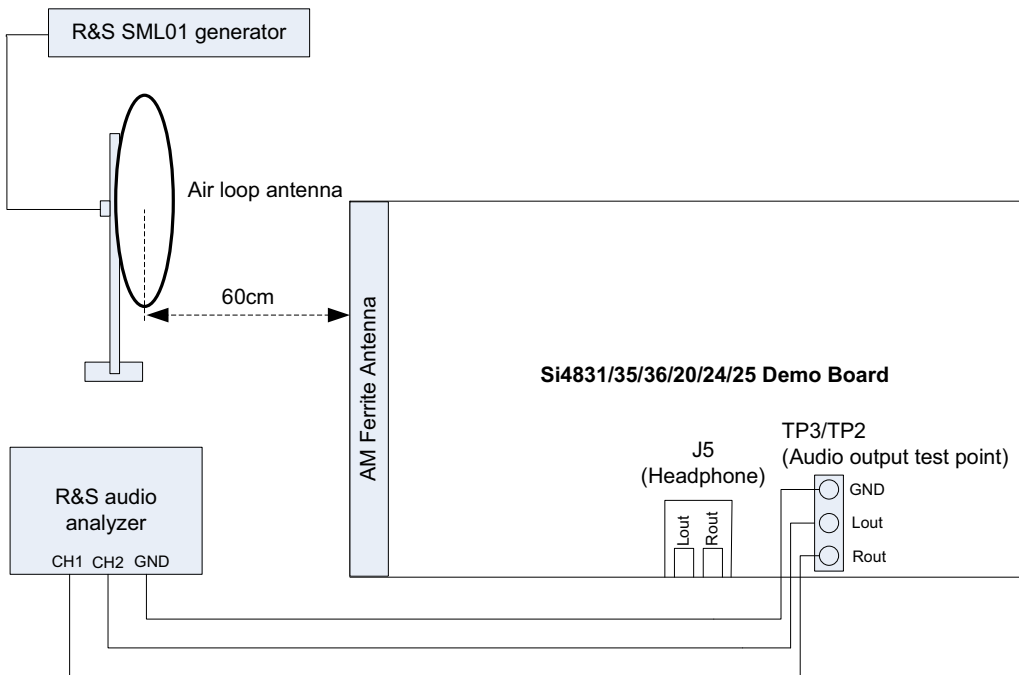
R&S SML01 generator

Air loop antenna

60cm

AM Ferrite Antenna

Si4831/35/36/20/24/25 Demo Board

J5
(Headphone)

Lout
Rout

TP3/TP2
(Audio output test point)

GND
Lout
Rout

R&S audio analyzer

CH1 CH2 GND